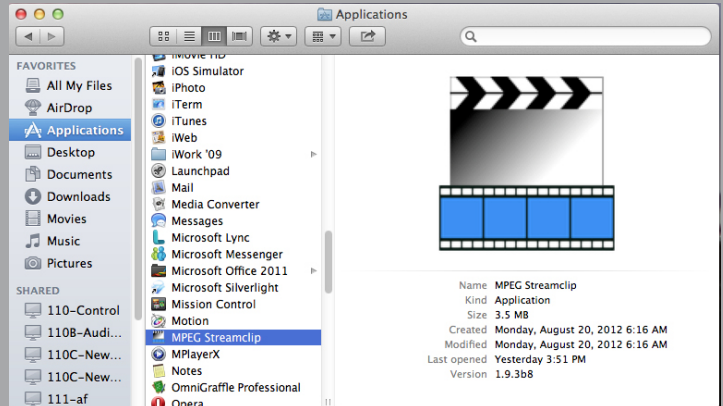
Applications

FAVORITES
All My Files
AirDrop
Applications
Desktop
Documents
Downloads
Movies
Music
Pictures

SHARED
110-Control
110B-Audi...
110C-New...
110C-New...
111-af

iMovie HD
iOS Simulator
iPhoto
iTerm
iTunes
iWeb
iWork '09
Launchpad
Mail
Media Converter
Messages
Microsoft Lync
Microsoft Messenger
Microsoft Office 2011
Microsoft Silverlight
Mission Control
Motion
MPEG Streamclip
MPlayerX
Notes
OmniGraffle Professional
Opera

Name MPEG Streamclip
Kind Application
Size 3.5 MB
Created Monday, August 20, 2012 6:16 AM
Modified Monday, August 20, 2012 6:16 AM
Last opened Yesterday 3:51 PM
Version 1.9.3b8